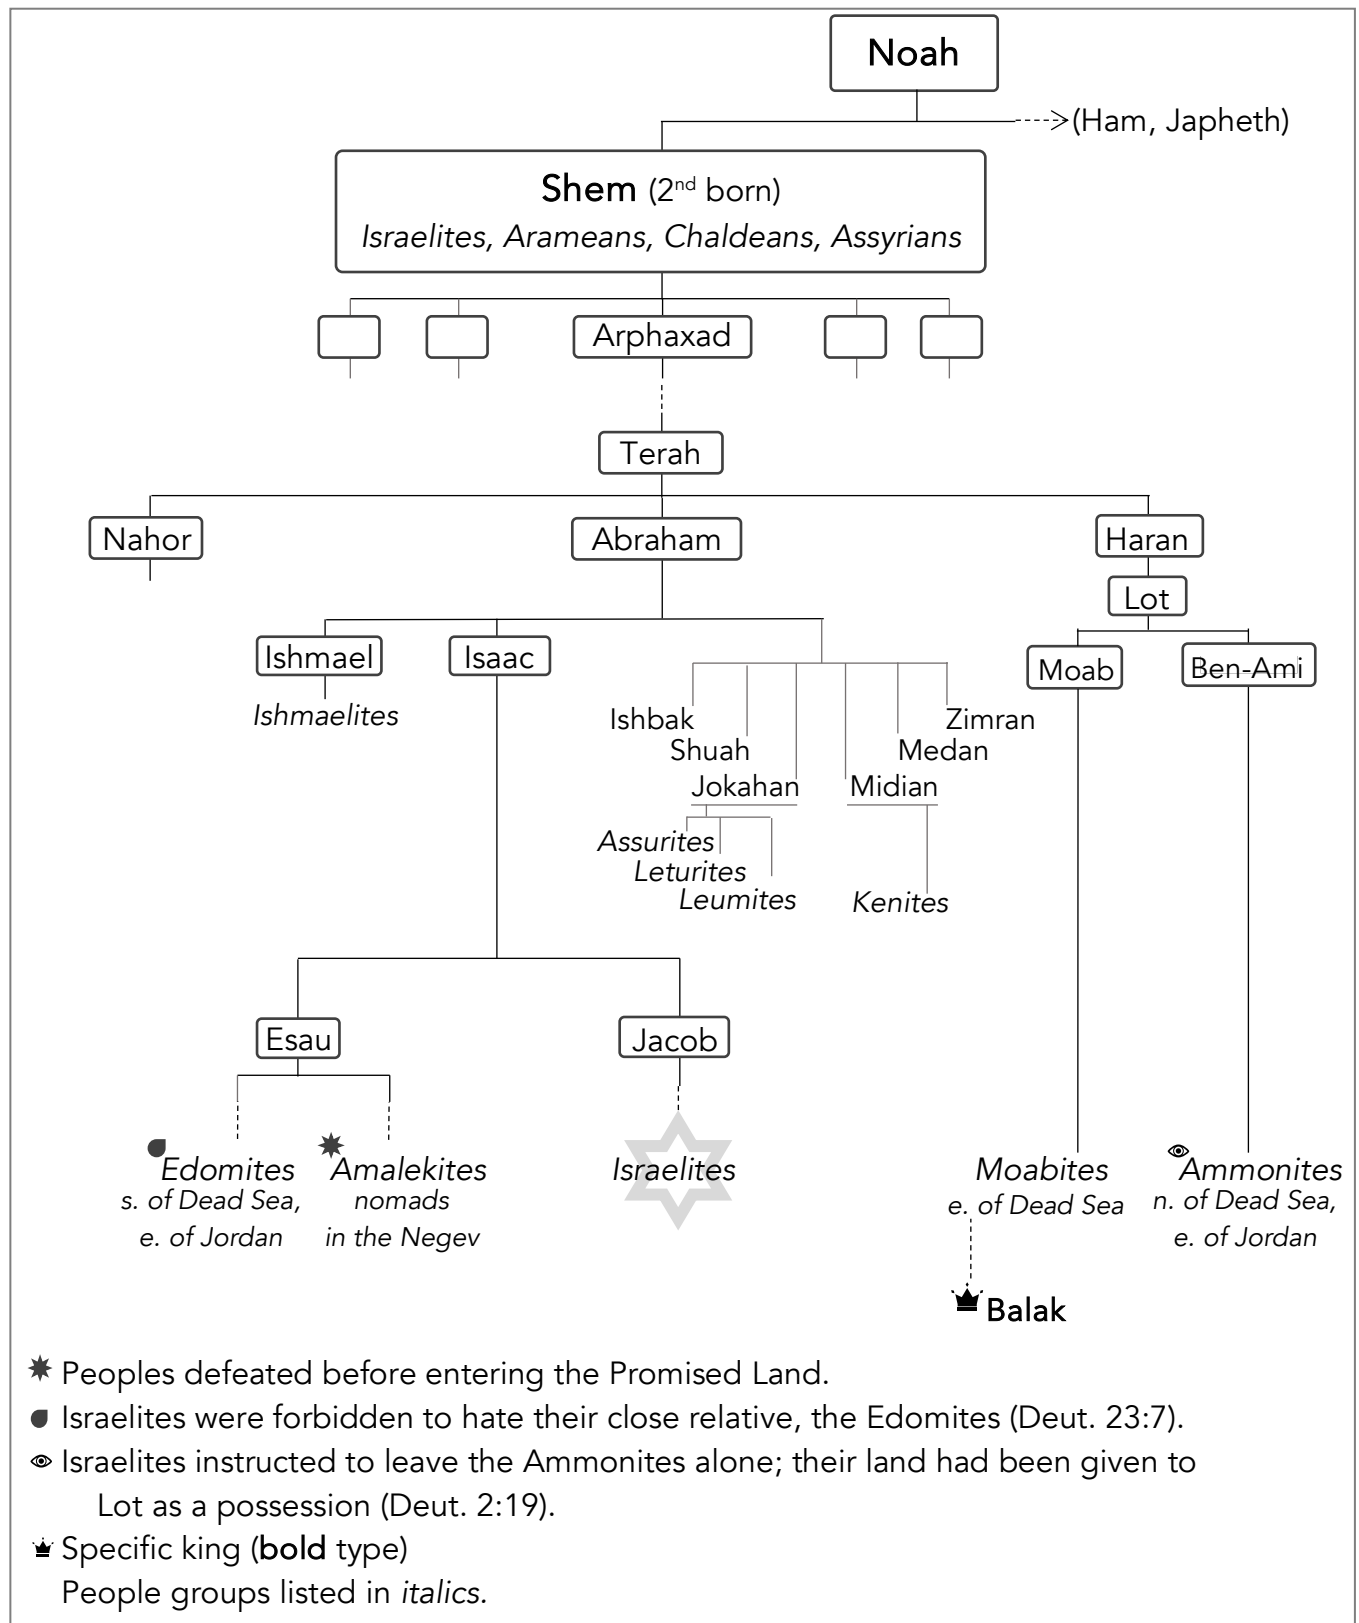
Noah

(Ham, Japheth)

Shem (2$^{nd}$ born)
*Israelites, Arameans, Chaldeans, Assyrians*

Arphaxad

Terah

Nahor

Abraham

Haran

Lot

Ishmael

Isaac

*Ishmaelites*

Ishbak
Shuah
Jokahan
Midian
Medan
Zimran

*Assurites*
*Leturites*
*Leumites*

*Kenites*

Moab

Ben-Ami

Esau

Jacob

*Edomites*
*s. of Dead Sea, e. of Jordan*

*Amalekites*
*nomads in the Negev*

*Israelites*

*Moabites*
*e. of Dead Sea*

*Ammonites*
*n. of Dead Sea, e. of Jordan*

**Balak**

Peoples defeated before entering the Promised Land.
Israelites were forbidden to hate their close relative, the Edomites (Deut. 23:7).
Israelites instructed to leave the Ammonites alone; their land had been given to Lot as a possession (Deut. 2:19).
Specific king (**bold** type)
People groups listed in *italics.*